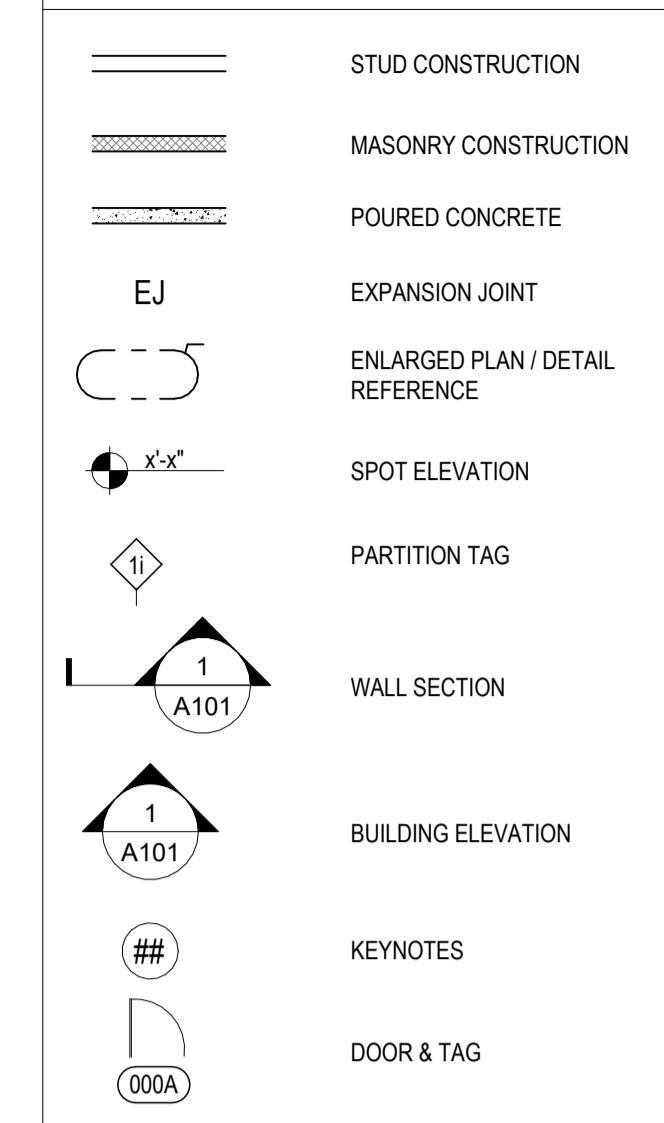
STUD CONSTRUCTION

MASONRY CONSTRUCTION

POURED CONCRETE

EJ

EXPANSION JOINT

ENLARGED PLAN / DETAIL REFERENCE

x'-x"

SPOT ELEVATION

1i

PARTITION TAG

1

A101

WALL SECTION

1

A101

BUILDING ELEVATION

##

KEYNOTES

000A

DOOR & TAG